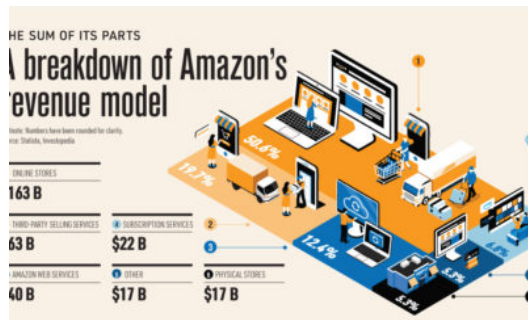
HE SUM OF ITS PARTS

A breakdown of Amazon's revenue model

Note: Numbers have been rounded for clarity.
ce: Statista, Investopedia

ONLINE STORES
163 B

THIRD-PARTY SELLING SERVICES
63 B

SUBSCRIPTION SERVICES
$22 B

AMAZON WEB SERVICES
40 B

OTHER
$17 B

PHYSICAL STORES
$17 B

50.8%

19.7%

12.4%

5.3%

5.3%

1

2

3